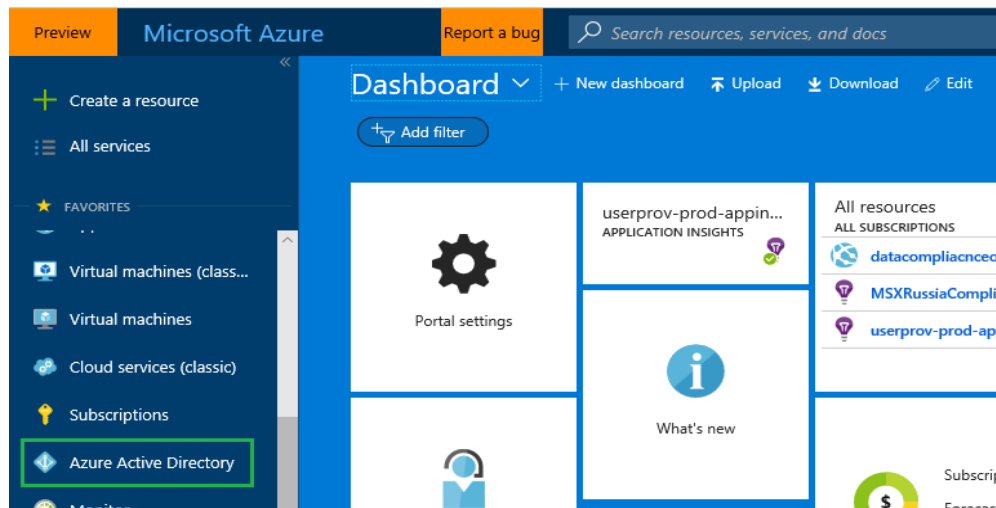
Preview Microsoft Azure Report a bug Search resources, services, and docs

«

Create a resource

All services

FAVORITES

Virtual machines (class...

Virtual machines

Cloud services (classic)

Subscriptions

Azure Active Directory

Monitor

Dashboard + New dashboard Upload Download Edit

Add filter

Portal settings

userprov-prod-appin...
APPLICATION INSIGHTS

What's new

All resources
ALL SUBSCRIPTIONS

datacompliacnced

MSXRussiaCompli

userprov-prod-ap

Subscrip

Forecas